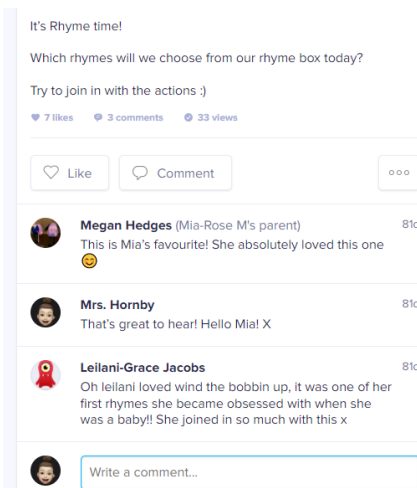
It's Rhyme time!

Which rhymes will we choose from our rhyme box today?

Try to join in with the actions :)

7 likes 3 comments 33 views

Like Comment ooo

Megan Hedges (Mia-Rose M's parent) 81c
This is Mia's favourite! She absolutely loved this one 😊

Mrs. Hornby 81c
That's great to hear! Hello Mia! X

Leilani-Grace Jacobs 81c
Oh leilani loved wind the bobbin up, it was one of her first rhymes she became obsessed with when she was a baby!! She joined in so much with this x

Write a comment...